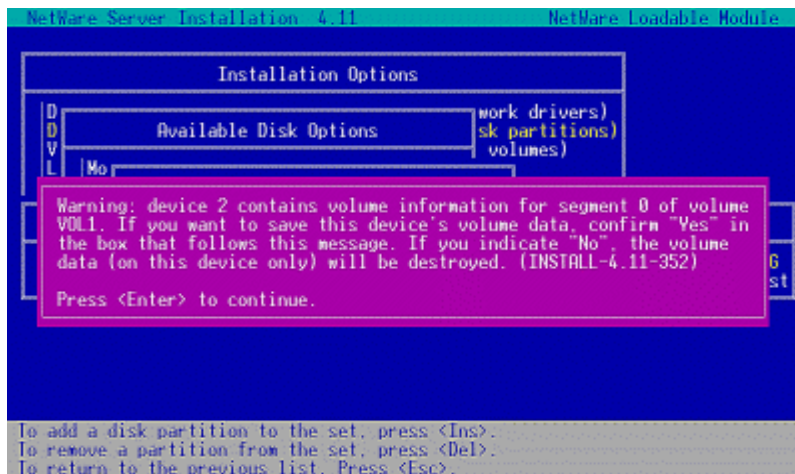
NetWare Server Installation 4.11 NetWare Loadable Module

Installation Options

D work drivers)
D Available Disk Options sk partitions)
V volumes)
L Mo

Warning: device 2 contains volume information for segment 0 of volume VOL1. If you want to save this device's volume data, confirm "Yes" in the box that follows this message. If you indicate "No", the volume data (on this device only) will be destroyed. (INSTALL-4.11-352)

Press <Enter> to continue.

G
st

To add a disk partition to the set, press <Ins>.
To remove a partition from the set, press <Del>.
To return to the previous list, Press <Esc>.